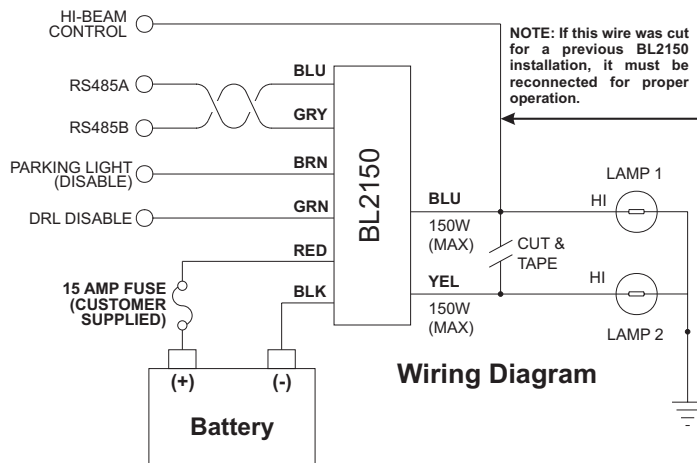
HI-BEAM CONTROL

NOTE: If this wire was cut for a previous BL2150 installation, it must be reconnected for proper operation.

RS485A

RS485B

PARKING LIGHT (DISABLE)

DRL DISABLE

BLU

GRY

BRN

GRN

RED

BLK

BL2150

BLU

150W (MAX)

CUT & TAPE

YEL

150W (MAX)

LAMP 1

HI

HI

LAMP 2

15 AMP FUSE (CUSTOMER SUPPLIED)

(+)

(-)

Battery

Wiring Diagram